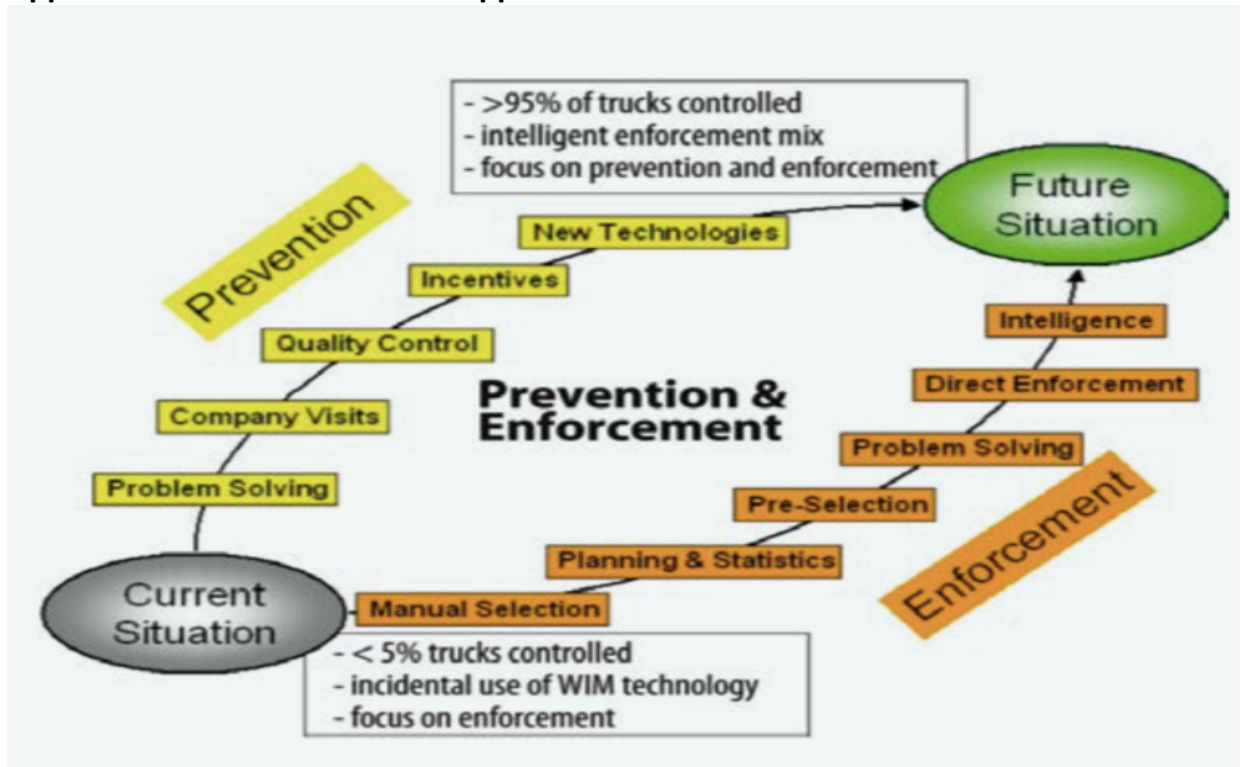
- >95% of trucks controlled
- intelligent enforcement mix
- focus on prevention and enforcement

Future Situation

Prevention

New Technologies

Incentives

Quality Control

Company Visits

Problem Solving

Prevention & Enforcement

Intelligence

Direct Enforcement

Problem Solving

Pre-Selection

Planning & Statistics

Manual Selection

Enforcement

Current Situation

- < 5% trucks controlled
- incidental use of WIM technology
- focus on enforcement